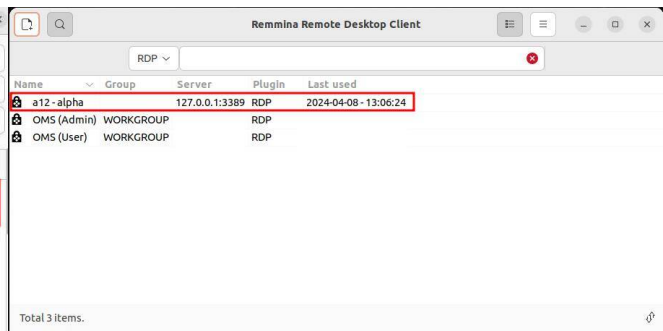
Remmina Remote Desktop Client

RDP

| Name | Group | Server | Plugin | Last used |
|---|---|---|---|---|
| a12 - alpha | | 127.0.0.1:3389 | RDP | 2024-04-08 - 13:06:24 |
| OMS (Admin) | WORKGROUP | | RDP | |
| OMS (User) | WORKGROUP | | RDP | |

Total 3 items.